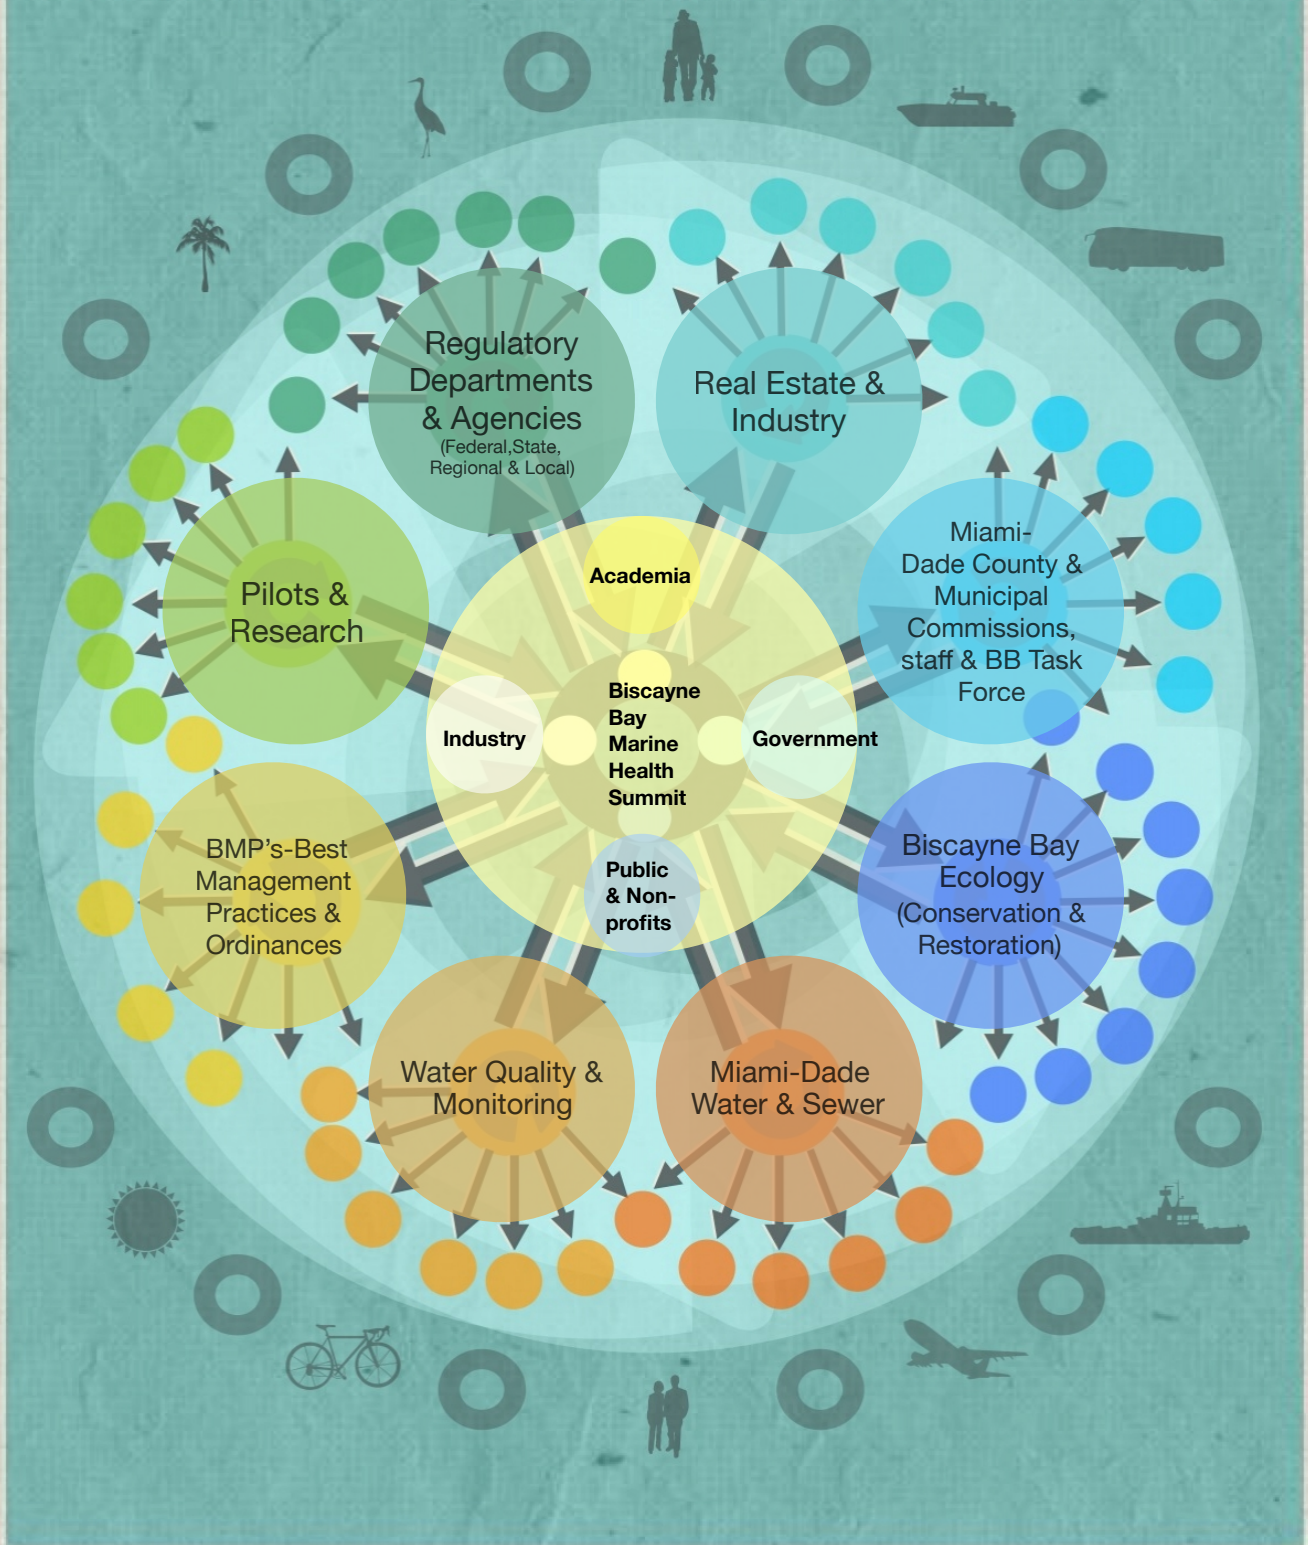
Regulatory Departments & Agencies
(Federal,State, Regional & Local)

Real Estate & Industry

Miami-Dade County & Municipal Commissions, staff & BB Task Force

Pilots & Research

Academia

Industry

Biscayne Bay Marine Health Summit

Government

Public & Non-profits

BMP's-Best Management Practices & Ordinances

Biscayne Bay Ecology (Conservation & Restoration)

Water Quality & Monitoring

Miami-Dade Water & Sewer